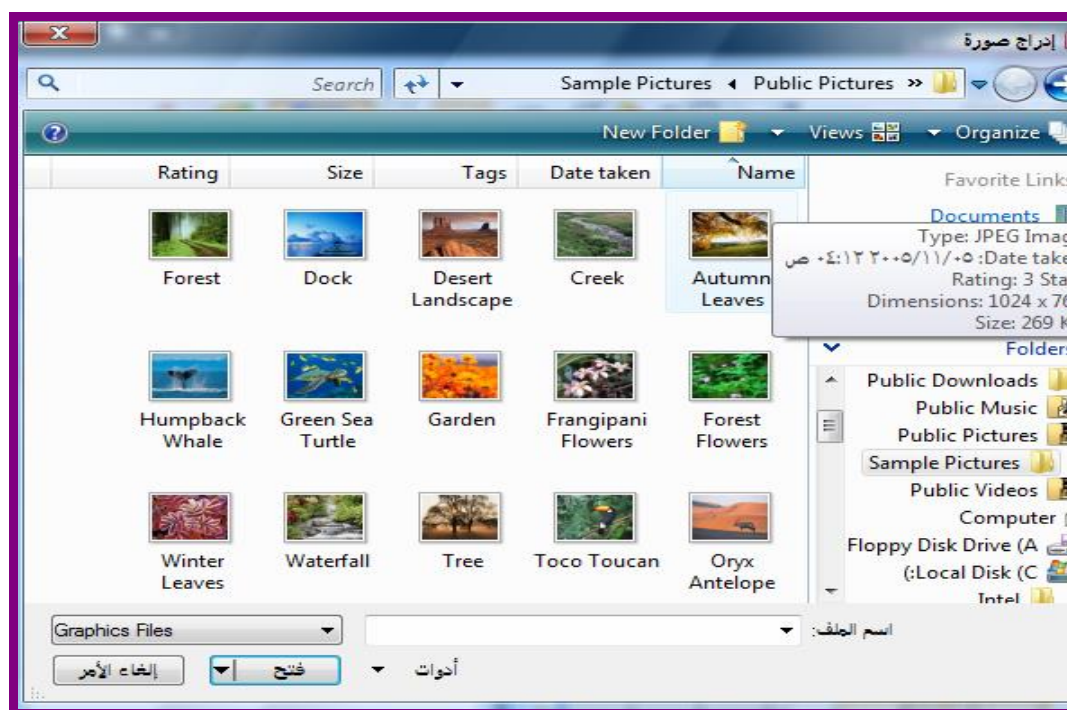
إدراج صورة

Search

Sample Pictures ◂ Public Pictures »

New Folder ▾ Views ▾ Organize

Rating | Size | Tags | Date taken | Name

Favorite Links

Documents

Type: JPEG Imag
Date take: ٢٠٠٥/١١/٠٥ ٠٤:١٢ ص
Rating: 3 Sta
Dimensions: 1024 x 76
Size: 269 K

Forest
Dock
Desert Landscape
Creek
Autumn Leaves

Humpback Whale
Green Sea Turtle
Garden
Frangipani Flowers
Forest Flowers

Winter Leaves
Waterfall
Tree
Toco Toucan
Oryx Antelope

Folders
Public Downloads
Public Music
Public Pictures
Sample Pictures
Public Videos
Computer
Floppy Disk Drive (A
(:Local Disk (C
Intel

Graphics Files
اسم الملف:
أدوات
فتح
إلغاء الأمر